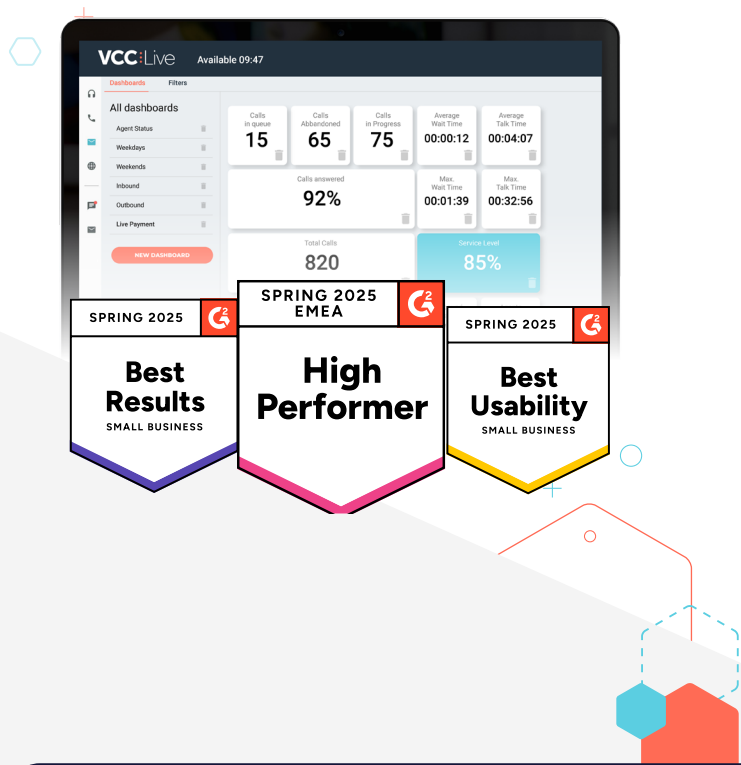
VCC Live Available 09:47

Dashboards Filters

All dashboards
Agent Status
Weekdays
Weekends
Inbound
Outbound
Live Payment

NEW DASHBOARD

| Calls in queue | Calls Abandoned | Calls in Progress | Average Wait Time | Average Talk Time |
|---|---|---|---|---|
| 15 | 65 | 75 | 00:00:12 | 00:04:07 |

Calls answered
92%

Max. Wait Time
00:01:39

Max. Talk Time
00:32:56

Total Calls
820

Service Level
85%

SPRING 2025
Best Results
SMALL BUSINESS

SPRING 2025 EMEA
High Performer

SPRING 2025
Best Usability
SMALL BUSINESS